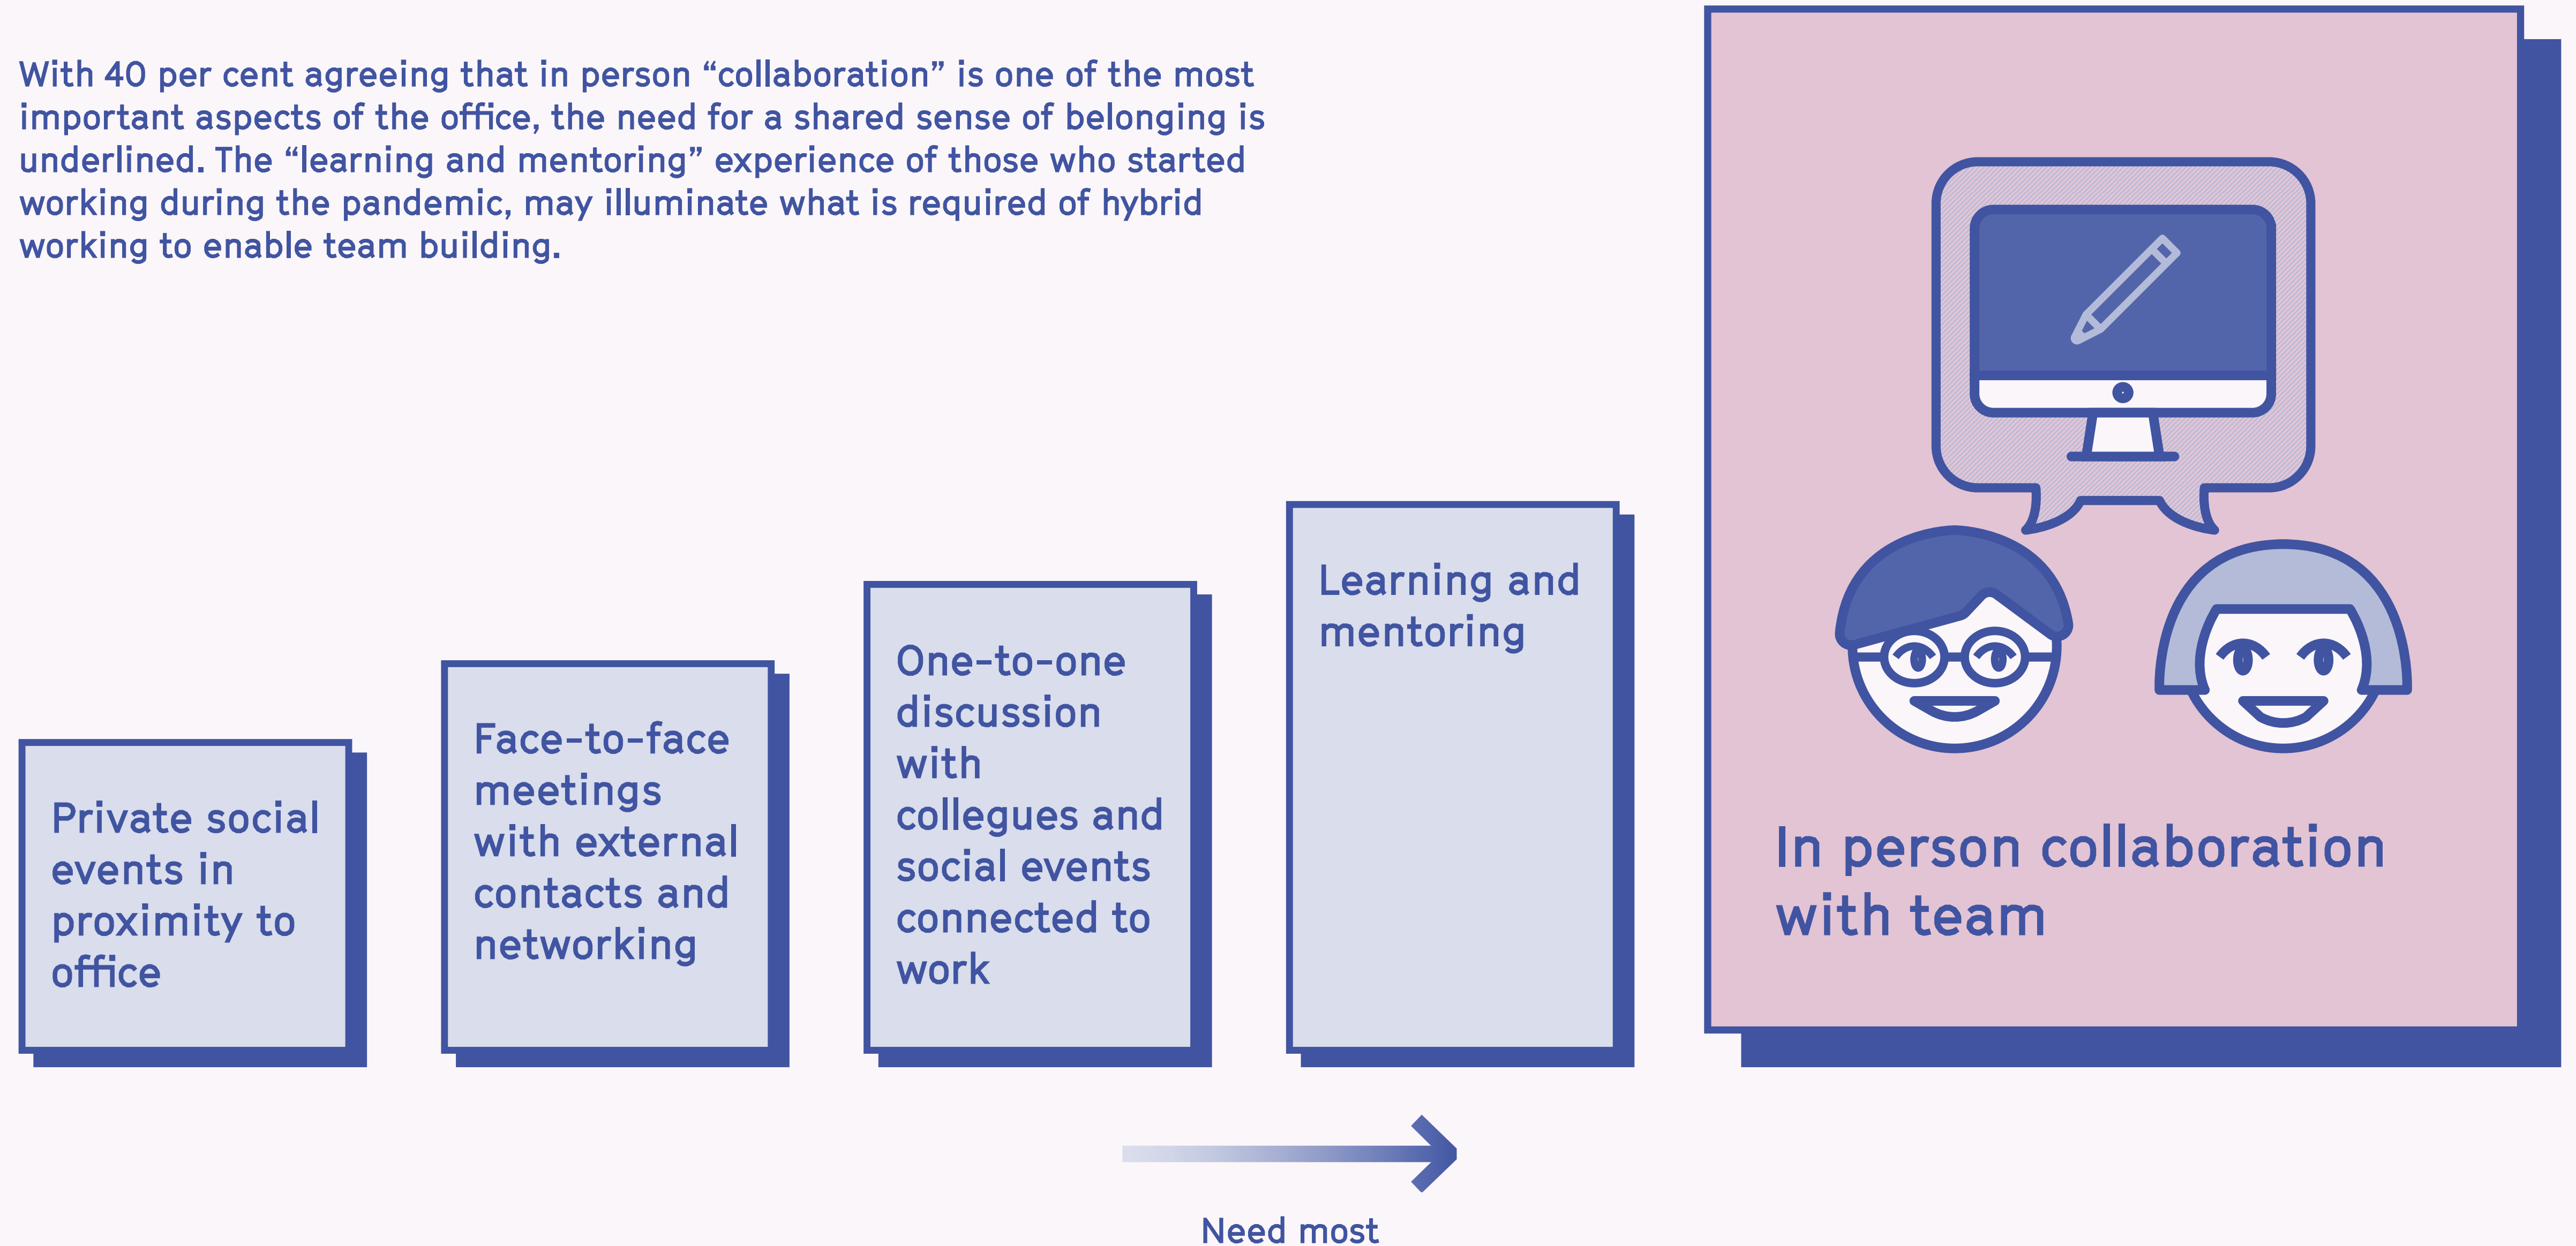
With 40 per cent agreeing that in person “collaboration” is one of the most important aspects of the office, the need for a shared sense of belonging is underlined. The “learning and mentoring” experience of those who started working during the pandemic, may illuminate what is required of hybrid working to enable team building.

Private social events in proximity to office

Face-to-face meetings with external contacts and networking

One-to-one discussion with collegues and social events connected to work

Learning and mentoring

In person collaboration with team

Need most